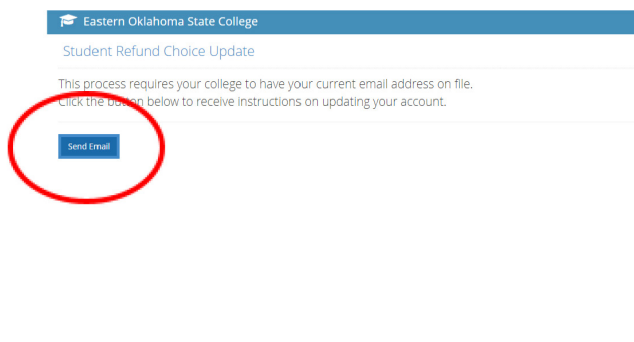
Eastern Oklahoma State College

Student Refund Choice Update

This process requires your college to have your current email address on file.
Click the button below to receive instructions on updating your account.

Send Email